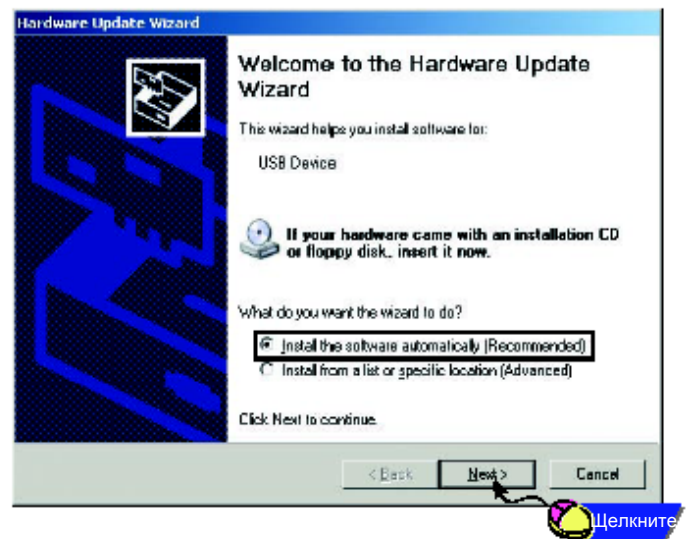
Hardware Update Wizard

Welcome to the Hardware Update Wizard

This wizard helps you install software for:

USB Device

If your hardware came with an installation CD or floppy disk, insert it now.

What do you want the wizard to do?

Install the software automatically (Recommended)

Install from a list or specific location (Advanced)

Click Next to continue.

< Back

Next >

Cancel

Щелкните